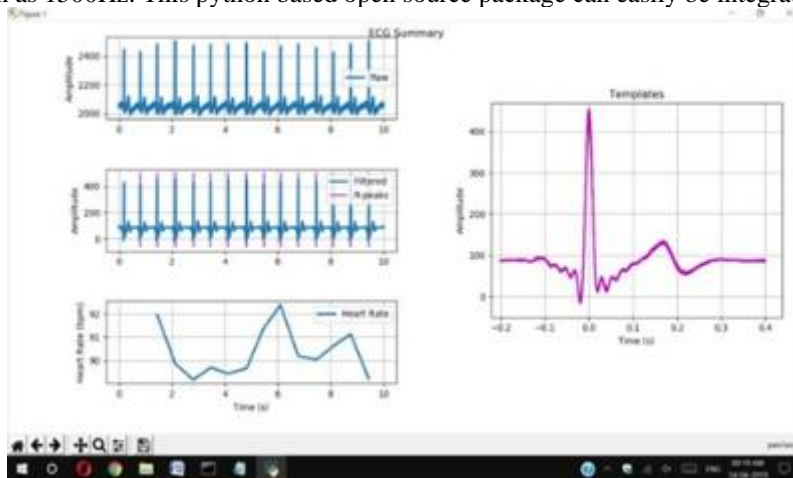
r as 1500Hz. This python based open source package can easily be integra

Figure 1

ECG Summary

Amplitude
2400
2200
2000
Raw
0
2
4
6
8
10

Amplitude
400
200
0
Filtered
R-peaks
0
2
4
6
8
10

Heart Rate (bpm)
92
91
90
Heart Rate
0
2
4
6
8
10
Time (s)

Templates
Amplitude
400
300
200
100
0
-0.2
-0.1
0.0
0.1
0.2
0.3
0.4
Time (s)

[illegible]
ENG
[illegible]